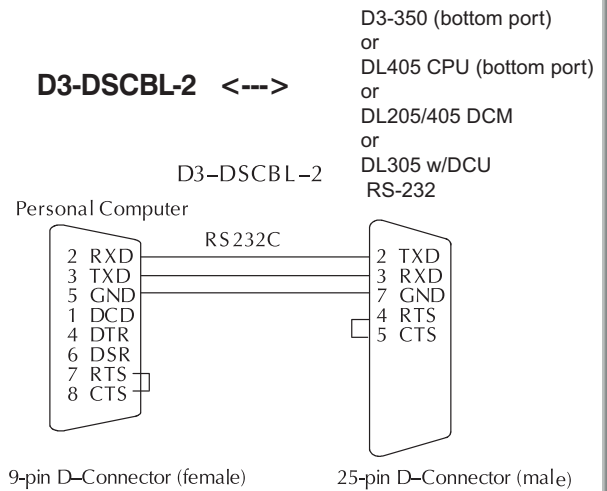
D3-DSCBL-2 <--->

D3-350 (bottom port)
or
DL405 CPU (bottom port)
or
DL205/405 DCM
or
DL305 w/DCU
RS-232

D3–DSCBL–2

Personal Computer

RS232C

2 RXD
3 TXD
5 GND
1 DCD
4 DTR
6 DSR
7 RTS
8 CTS

2 TXD
3 RXD
7 GND
4 RTS
5 CTS

9-pin D–Connector (female)

25-pin D–Connector (male)